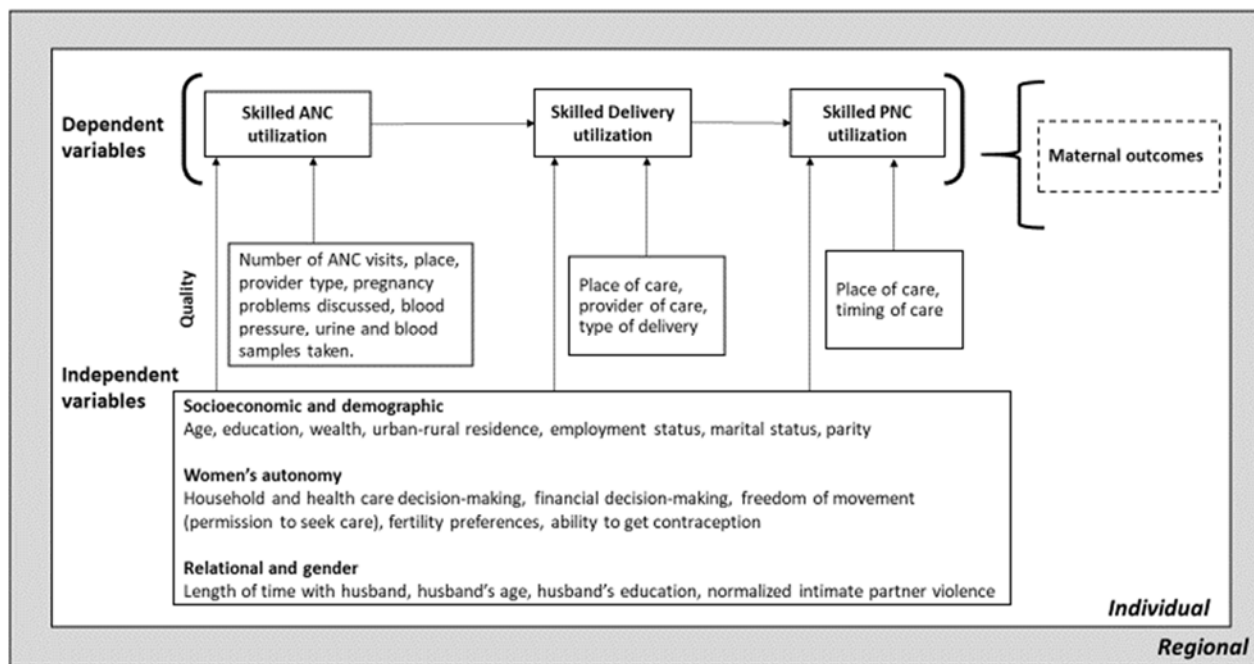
Dependent variables

Skilled ANC utilization

Skilled Delivery utilization

Skilled PNC utilization

Maternal outcomes

Quality

Number of ANC visits, place, provider type, pregnancy problems discussed, blood pressure, urine and blood samples taken.

Place of care, provider of care, type of delivery

Place of care, timing of care

Independent variables

Socioeconomic and demographic
Age, education, wealth, urban-rural residence, employment status, marital status, parity

Women's autonomy
Household and health care decision-making, financial decision-making, freedom of movement (permission to seek care), fertility preferences, ability to get contraception

Relational and gender
Length of time with husband, husband's age, husband's education, normalized intimate partner violence

Individual

Regional